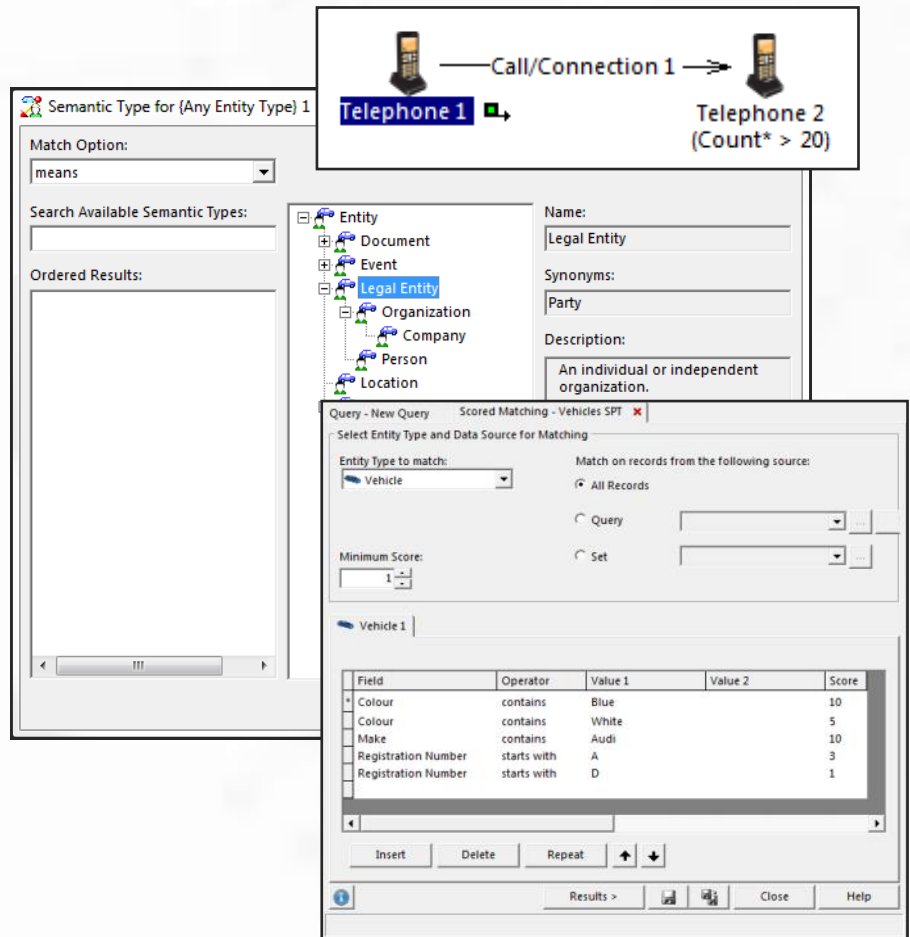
Call/Connection 1

Telephone 1

Telephone 2
(Count* > 20)

Semantic Type for {Any Entity Type} 1

Match Option:
means

Search Available Semantic Types:

Ordered Results:

Entity
Document
Event
Legal Entity
Organization
Company
Person
Location

Name:
Legal Entity

Synonyms:
Party

Description:
An individual or independent organization.

Query - New Query
Scored Matching - Vehicles SPT

Select Entity Type and Data Source for Matching

Entity Type to match:
Vehicle

Match on records from the following source:
All Records
Query
Set

Minimum Score:
1

Vehicle 1

| | Field | Operator | Value 1 | Value 2 | Score |
|---|---|---|---|---|---|
| * | Colour | contains | Blue | | 10 |
| | Colour | contains | White | | 5 |
| | Make | contains | Audi | | 10 |
| | Registration Number | starts with | A | | 3 |
| | Registration Number | starts with | D | | 1 |

Insert
Delete
Repeat

Results >
Close
Help